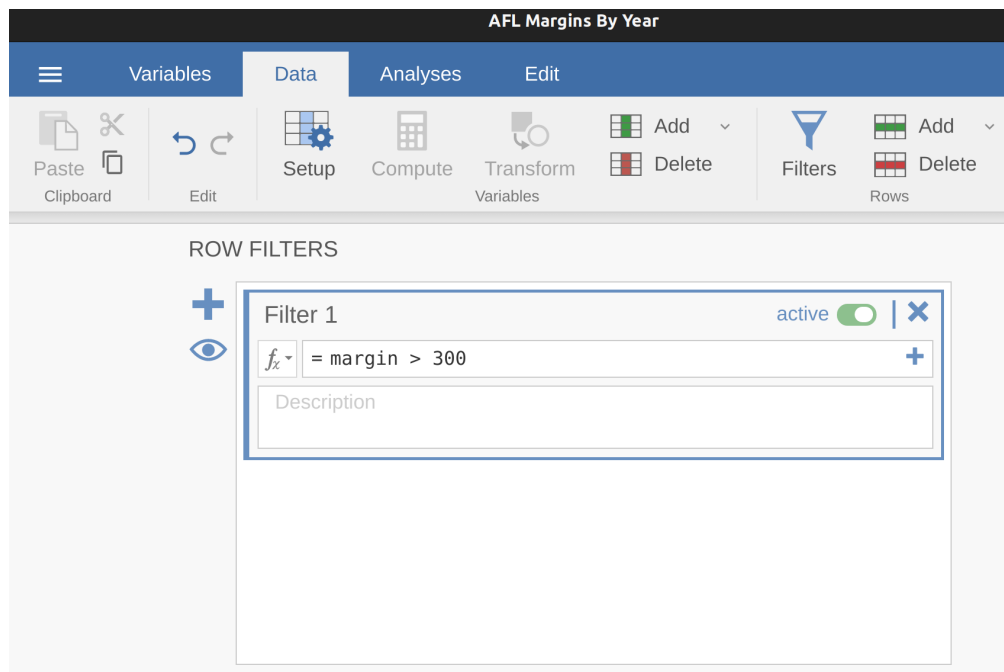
AFL Margins By Year

Variables Data Analyses Edit

Paste
Clipboard

Edit

Setup Compute Transform
Add
Delete
Variables

Filters
Add
Delete
Rows

ROW FILTERS

Filter 1
active

$f_x$ = margin > 300

Description